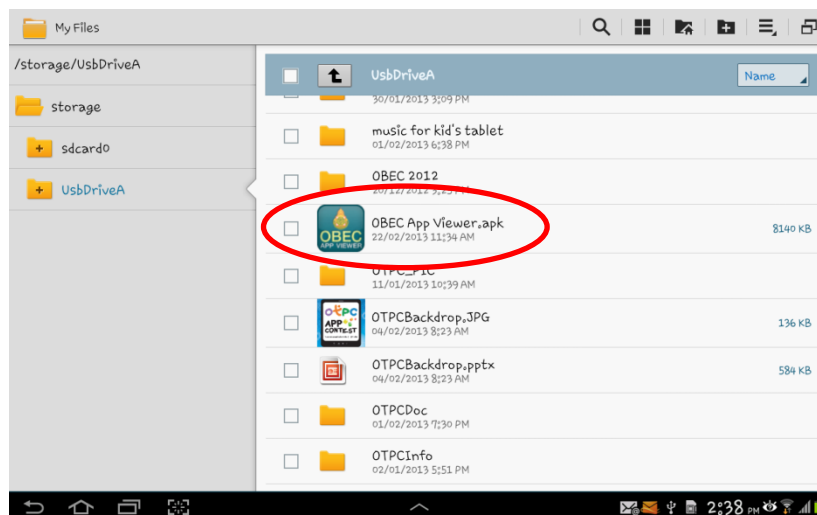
My Files

/storage/UsbDriveA

storage

sdcard0

UsbDriveA

UsbDriveA

Name

30/01/2013 3:09 PM

music for kid's tablet
01/02/2013 6:38 PM

OBEC 2012
20/12/2012 3:25 PM

OBEC App Viewer.apk
22/02/2013 11:34 AM
8140 KB

OBEC
APP VIEWER

OTPC_PIC
11/01/2013 10:39 AM

OTPCBackdrop.JPG
04/02/2013 8:23 AM
136 KB

OTPC
APP
CONTEST

OTPCBackdrop.pptx
04/02/2013 8:23 AM
584 KB

OTPCDoc
01/02/2013 7:30 PM

OTPCInfo
02/01/2013 5:51 PM

2:38 PM